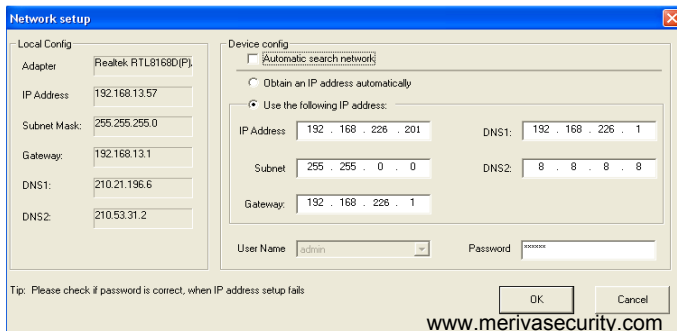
Network setup

Local Config

Adapter Realtek RTL8168D(P).

IP Address 192.168.13.57

Subnet Mask: 255.255.255.0

Gateway: 192.168.13.1

DNS1: 210.21.196.6

DNS2: 210.53.31.2

Device config

Automatic search network

Obtain an IP address automatically

Use the following IP address:

IP Address 192 . 168 . 226 . 201

DNS1: 192 . 168 . 226 . 1

Subnet 255 . 255 . 0 . 0

DNS2: 8 . 8 . 8 . 8

Gateway: 192 . 168 . 226 . 1

User Name admin

Password ******

Tip: Please check if password is correct, when IP address setup fails

OK

Cancel

www.merivasecurity.com